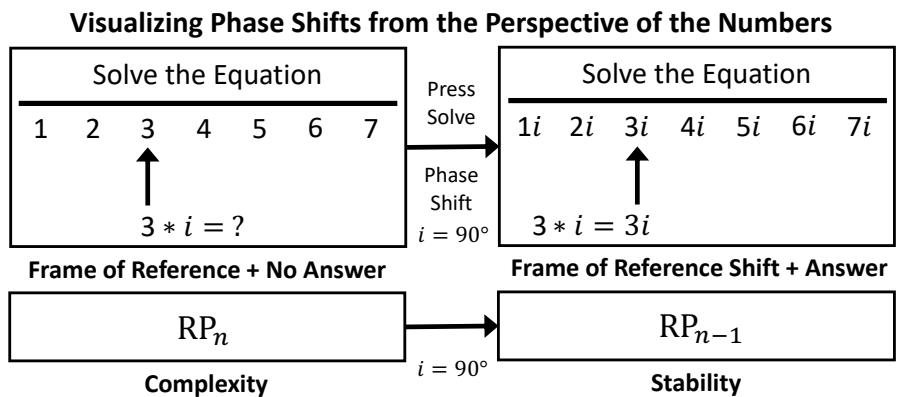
**Visualizing Phase Shifts from the Perspective of the Numbers**

Solve the Equation

1 2 3 4 5 6 7

$3 * i = ?$

Press Solve

Phase Shift $i = 90°$

Solve the Equation

$1i$ $2i$ $3i$ $4i$ $5i$ $6i$ $7i$

$3 * i = 3i$

**Frame of Reference + No Answer**

**Frame of Reference Shift + Answer**

$\mathrm{RP}_n$

$i = 90°$

$\mathrm{RP}_{n-1}$

**Complexity**

**Stability**